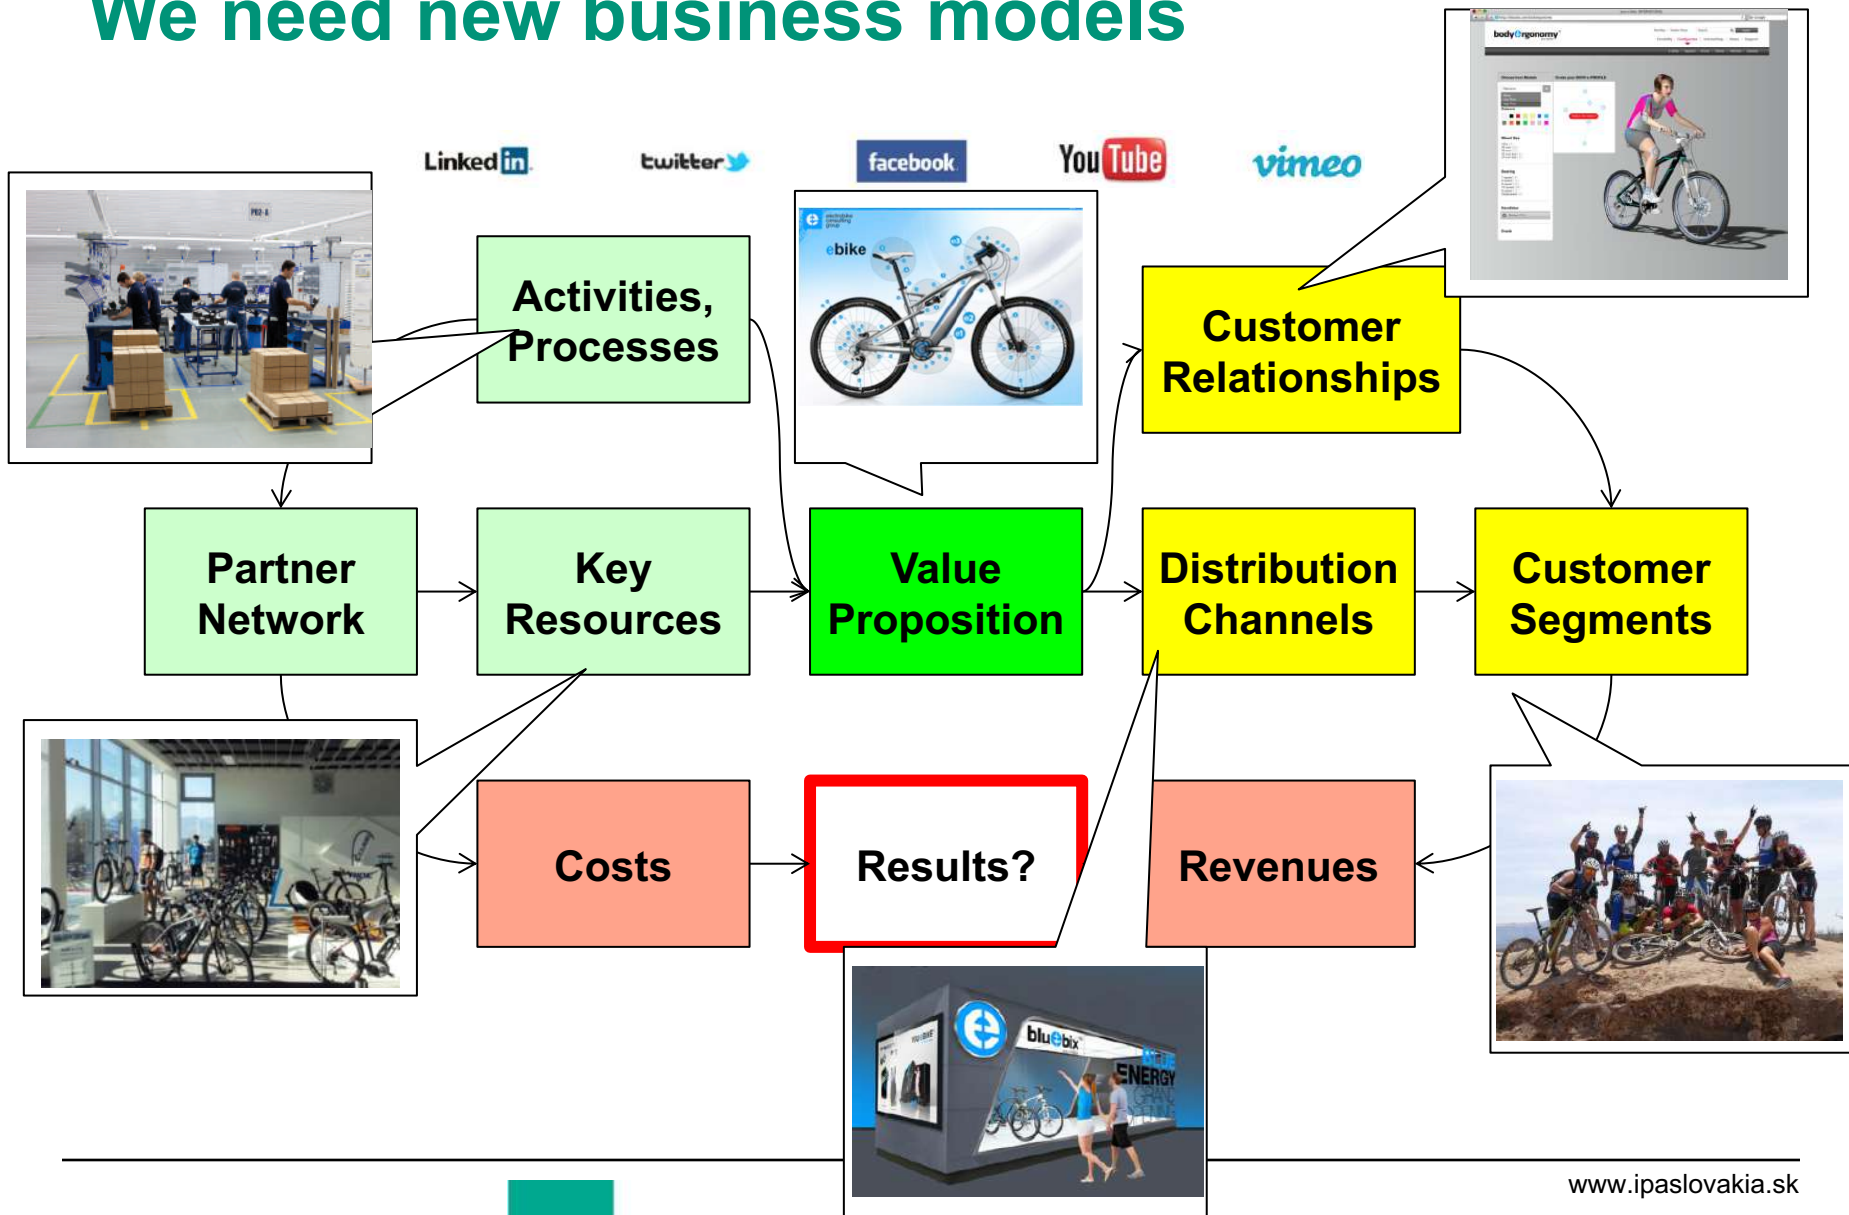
We need new business models

Linked in
twitter
facebook
YouTube
vimeo

body ergonomy

ebike

Activities, Processes

Customer Relationships

Partner Network

Key Resources

Value Proposition

Distribution Channels

Customer Segments

Costs

Results?

Revenues

bluebix

ENERGY

www.ipaslovakia.sk